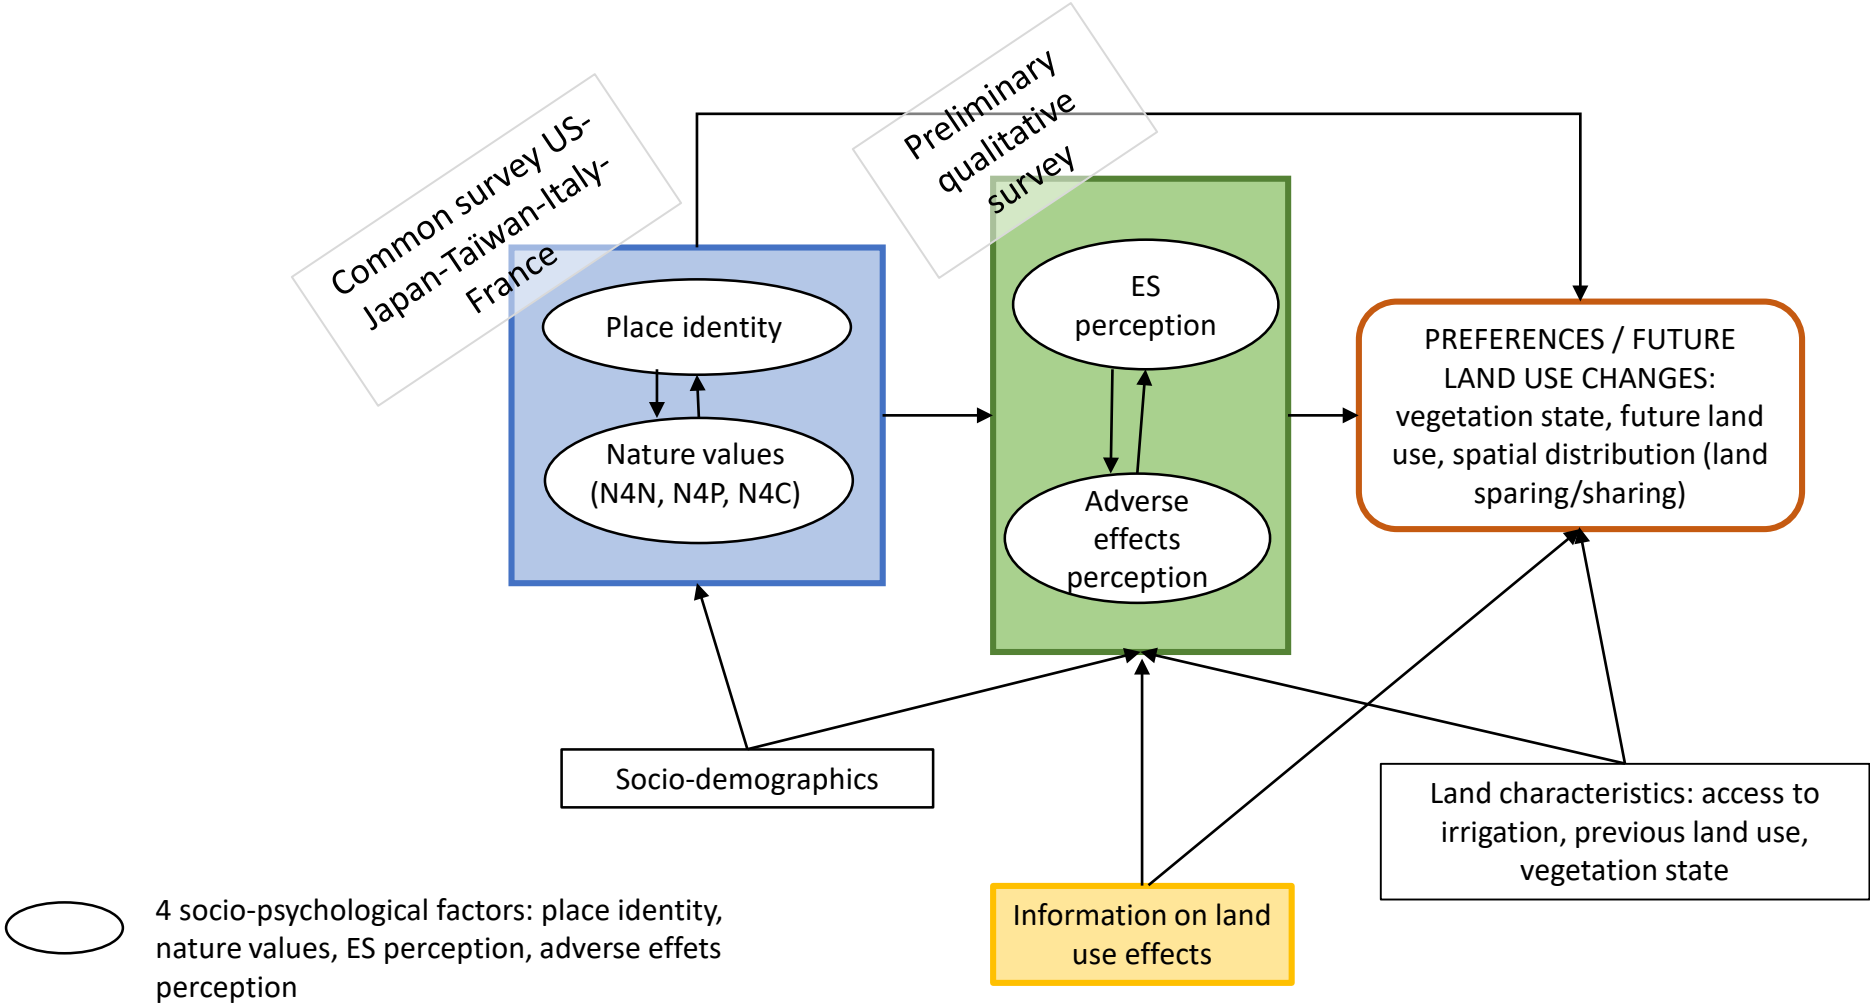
Common survey US-Japan-Taïwan-Italy-France

Preliminary qualitative survey

Place identity

Nature values (N4N, N4P, N4C)

ES perception

Adverse effects perception

PREFERENCES / FUTURE LAND USE CHANGES: vegetation state, future land use, spatial distribution (land sparing/sharing)

Socio-demographics

Land characteristics: access to irrigation, previous land use, vegetation state

Information on land use effects

4 socio-psychological factors: place identity, nature values, ES perception, adverse effets perception